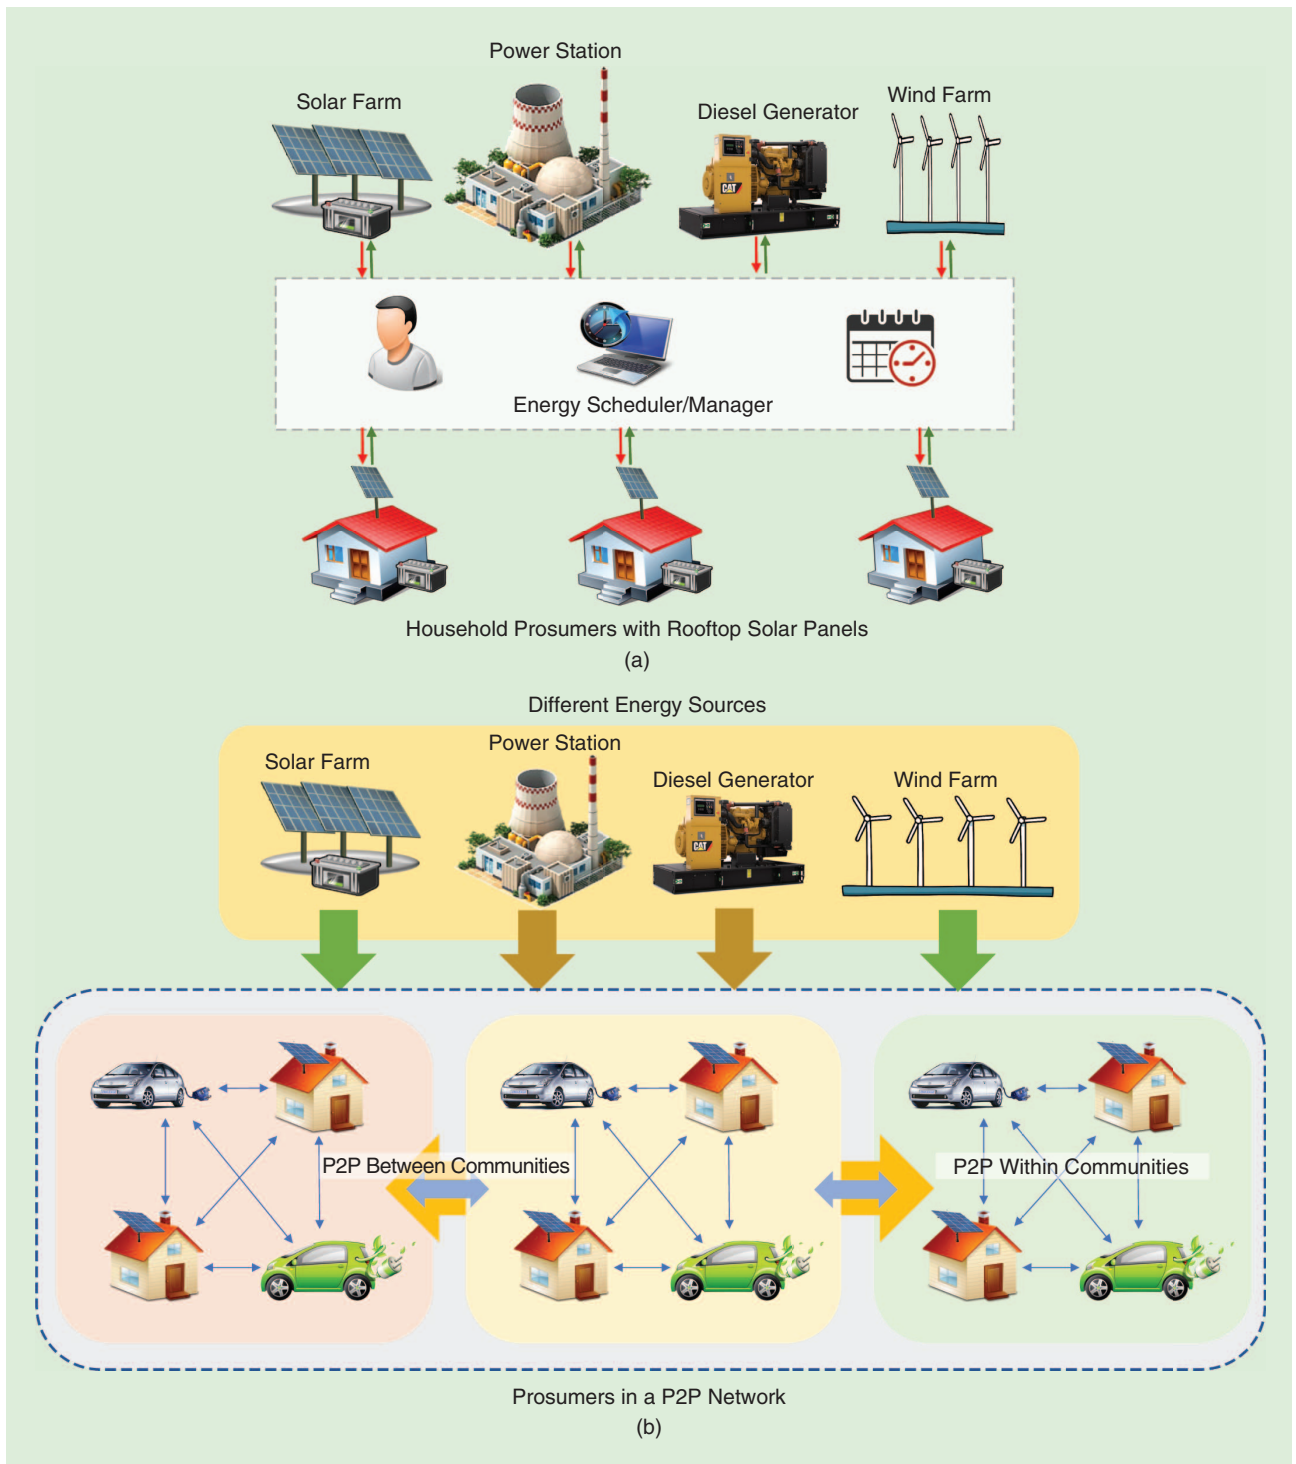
Power Station

Solar Farm

Diesel Generator

Wind Farm

CAT

Energy Scheduler/Manager

Household Prosumers with Rooftop Solar Panels

(a)

Different Energy Sources

Power Station

Solar Farm

Diesel Generator

Wind Farm

CAT

P2P Between Communities

P2P Within Communities

Prosumers in a P2P Network

(b)